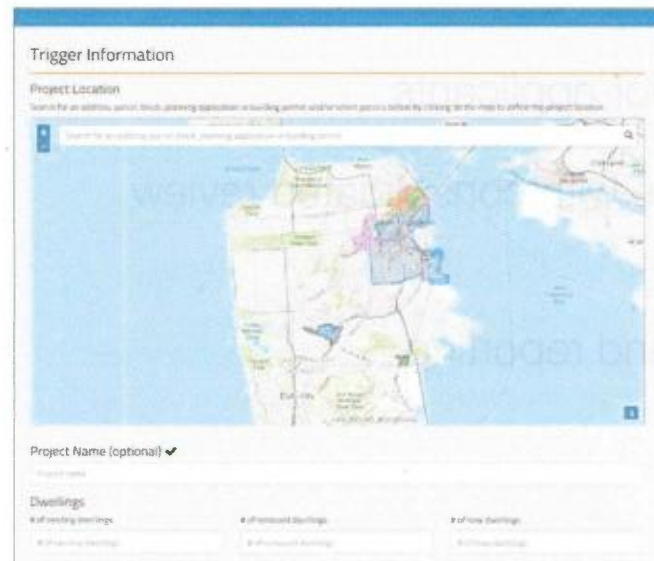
Trigger Information

Project Location

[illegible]

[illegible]

Project Name (optional) ✔

Project name

Dwellings

# of existing dwellings

# of existing dwellings

# of removed dwellings

# of removed dwellings

# of new dwellings

# of new dwellings